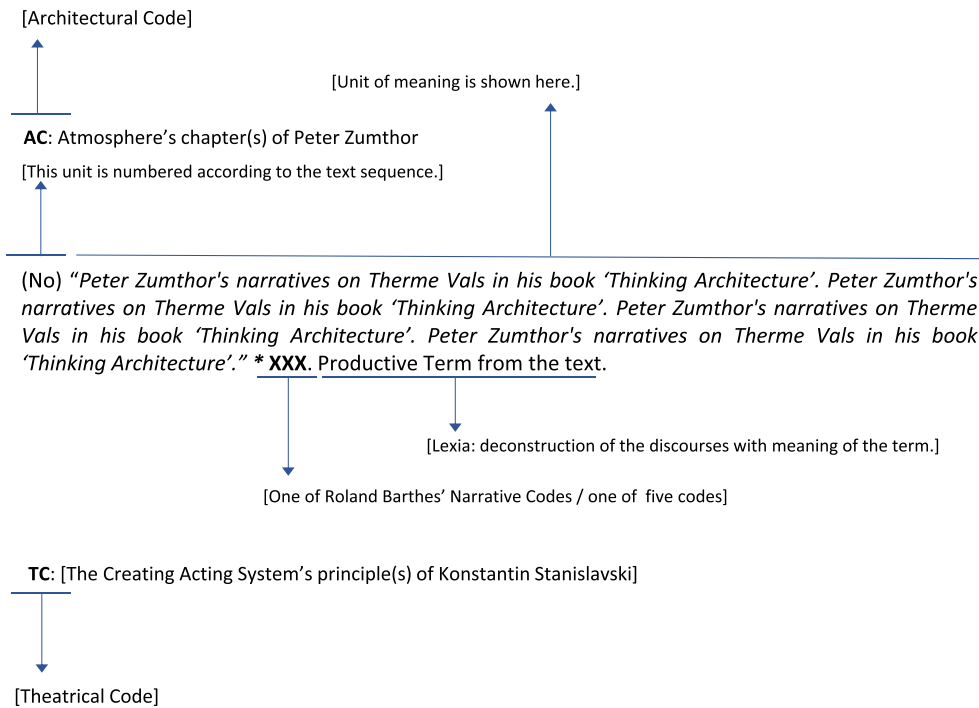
[Architectural Code]

[Unit of meaning is shown here.]

**AC**: Atmosphere's chapter(s) of Peter Zumthor

[This unit is numbered according to the text sequence.]

(No) "*Peter Zumthor's narratives on Therme Vals in his book 'Thinking Architecture'. Peter Zumthor's narratives on Therme Vals in his book 'Thinking Architecture'. Peter Zumthor's narratives on Therme Vals in his book 'Thinking Architecture'. Peter Zumthor's narratives on Therme Vals in his book 'Thinking Architecture'.*" **\* XXX**. Productive Term from the text.

[Lexia: deconstruction of the discourses with meaning of the term.]

[One of Roland Barthes' Narrative Codes / one of five codes]

**TC**: [The Creating Acting System's principle(s) of Konstantin Stanislavski]

[Theatrical Code]